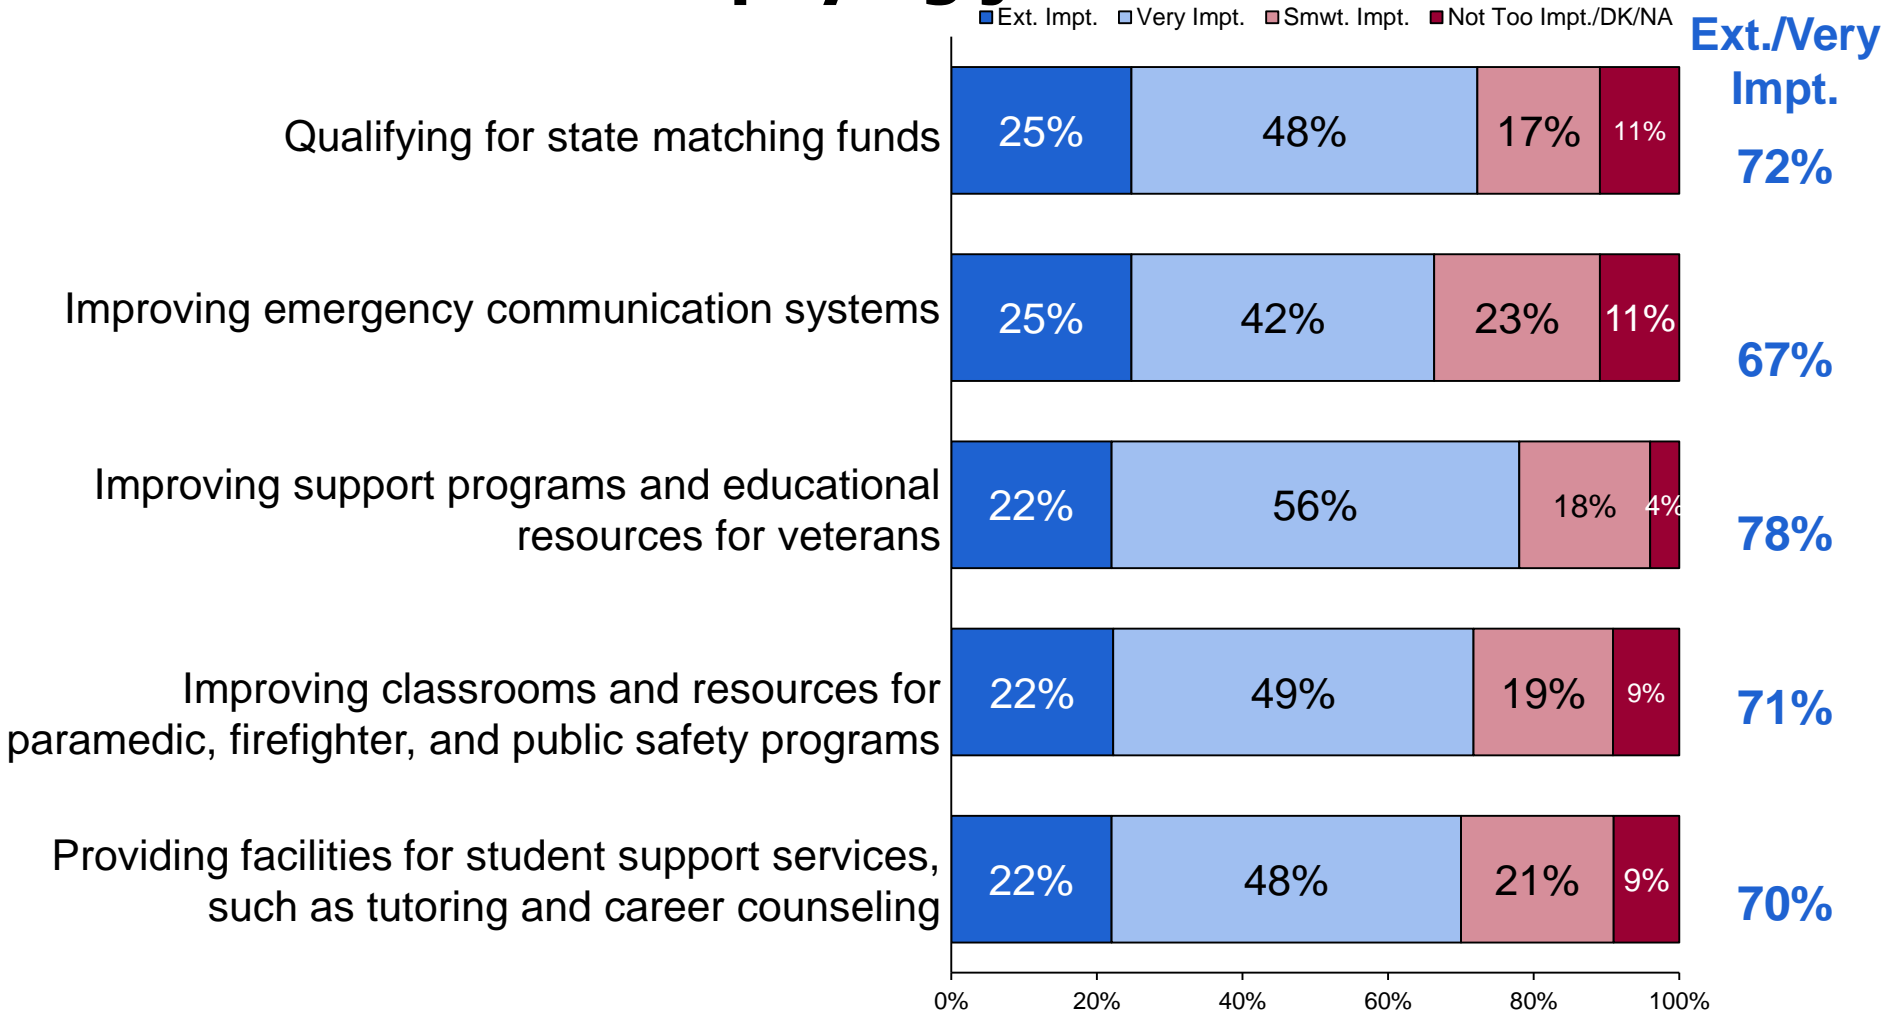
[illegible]

Ext. Impt. Very Impt. Smwt. Impt. Not Too Impt./DK/NA

Ext./Very Impt.

Qualifying for state matching funds 25% 48% 17% 11% 72%

Improving emergency communication systems 25% 42% 23% 11% 67%

Improving support programs and educational resources for veterans 22% 56% 18% 4% 78%

Improving classrooms and resources for paramedic, firefighter, and public safety programs 22% 49% 19% 9% 71%

Providing facilities for student support services, such as tutoring and career counseling 22% 48% 21% 9% 70%

0% 20% 40% 60% 80% 100%